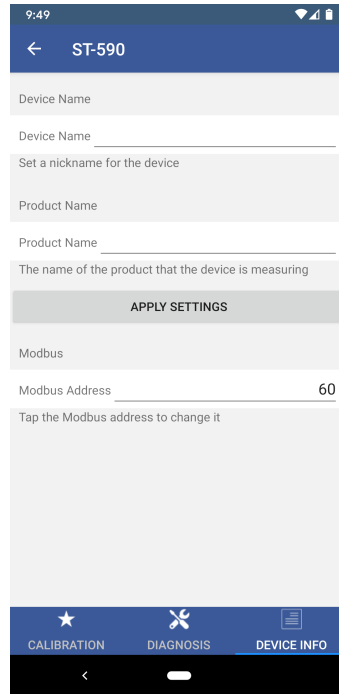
9:49

ST-590

Device Name

Device Name

Set a nickname for the device

Product Name

Product Name

The name of the product that the device is measuring

APPLY SETTINGS

Modbus

Modbus Address 60

Tap the Modbus address to change it

CALIBRATION DIAGNOSIS DEVICE INFO